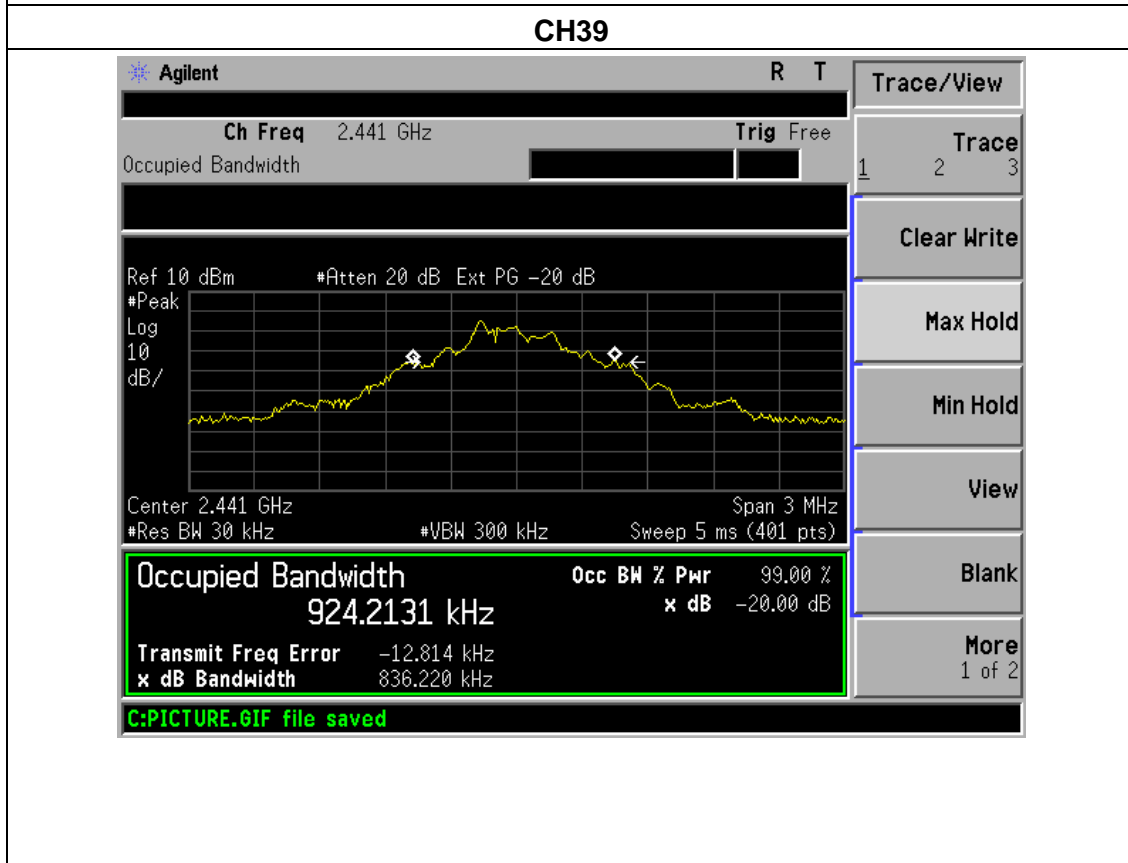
CH39

Agilent R T

Ch Freq 2.441 GHz Trig Free
Occupied Bandwidth

Ref 10 dBm #Atten 20 dB Ext PG -20 dB
#Peak
Log
10
dB/

Center 2.441 GHz Span 3 MHz
#Res BW 30 kHz #VBW 300 kHz Sweep 5 ms (401 pts)

Occupied Bandwidth
924.2131 kHz
Occ BW % Pwr 99.00 %
x dB -20.00 dB

Transmit Freq Error -12.814 kHz
x dB Bandwidth 836.220 kHz

C:PICTURE.GIF file saved

Trace/View

Trace
1 2 3

Clear Write

Max Hold

Min Hold

View

Blank

More
1 of 2